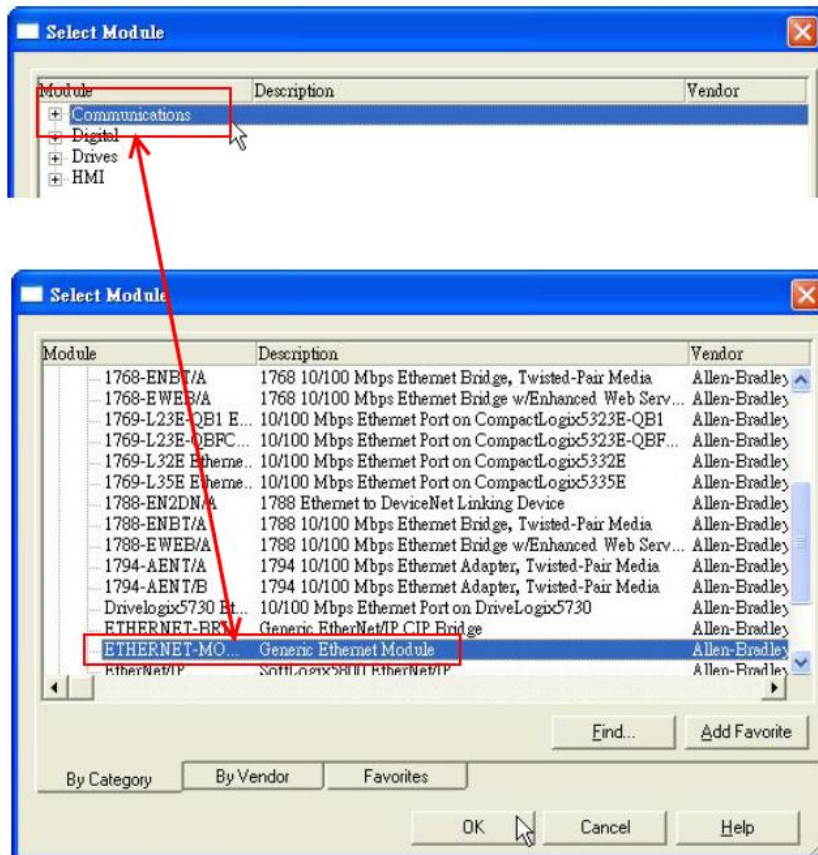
Select Module

| Module | Description | Vendor |
|---|---|---|
| Communications | | |
| Digital | | |
| Drives | | |
| HMI | | |

Select Module

| Module | Description | Vendor |
|---|---|---|
| 1768-ENBT/A | 1768 10/100 Mbps Ethernet Bridge, Twisted-Pair Media | Allen-Bradley |
| 1768-EWEB/A | 1768 10/100 Mbps Ethernet Bridge w/Enhanced Web Serv... | Allen-Bradley |
| 1769-L23E-QB1 E... | 10/100 Mbps Ethernet Port on CompactLogix5323E-QB1 | Allen-Bradley |
| 1769-L23E-QBFC... | 10/100 Mbps Ethernet Port on CompactLogix5323E-QBF... | Allen-Bradley |
| 1769-L32E Etherne... | 10/100 Mbps Ethernet Port on CompactLogix5332E | Allen-Bradley |
| 1769-L35E Etherne... | 10/100 Mbps Ethernet Port on CompactLogix5335E | Allen-Bradley |
| 1788-EN2DN/A | 1788 Ethernet to DeviceNet Linking Device | Allen-Bradley |
| 1788-ENBT/A | 1788 10/100 Mbps Ethernet Bridge, Twisted-Pair Media | Allen-Bradley |
| 1788-EWEB/A | 1788 10/100 Mbps Ethernet Bridge w/Enhanced Web Serv... | Allen-Bradley |
| 1794-AENT/A | 1794 10/100 Mbps Ethernet Adapter, Twisted-Pair Media | Allen-Bradley |
| 1794-AENT/B | 1794 10/100 Mbps Ethernet Adapter, Twisted-Pair Media | Allen-Bradley |
| Drivelogix5730 Et... | 10/100 Mbps Ethernet Port on DriveLogix5730 | Allen-Bradley |
| ETHERNET-BRI... | Generic EtherNet/IP CIP Bridge | Allen-Bradley |
| ETHERNET-MO... | Generic Ethernet Module | Allen-Bradley |
| EtherNet/IP | SoftLogix5800 EtherNet/IP | Allen-Bradley |

Find... Add Favorite

By Category By Vendor Favorites

OK Cancel Help